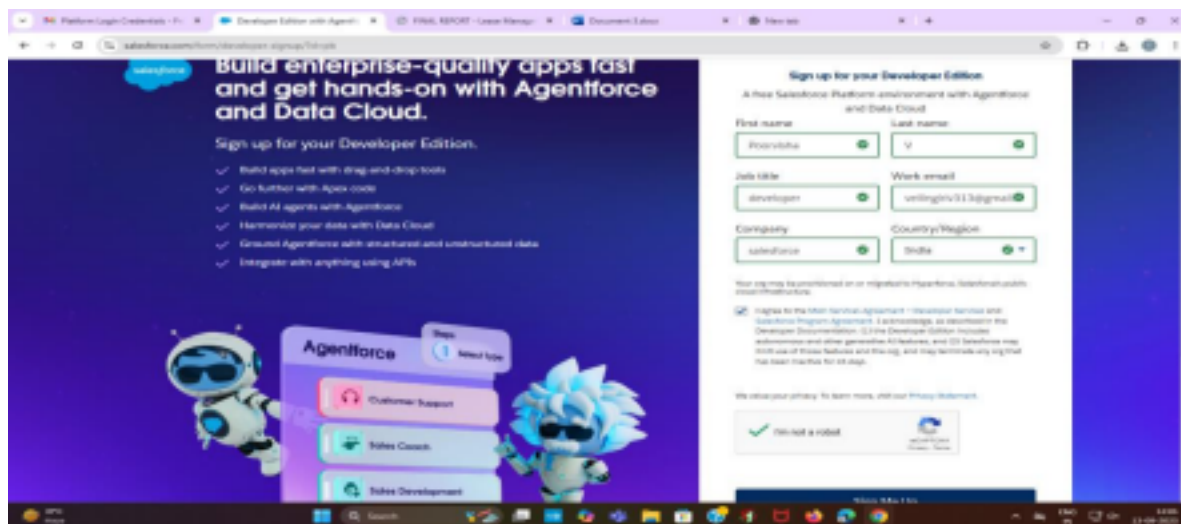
Platform Login Credentials - ×
Developer Edition with Agentforce ×
FINAL REPORT - Lease Manage ×
Document 3.docx ×
New tab ×

salesforce.com/form/developer-signup/?d=pb

salesforce

Build enterprise-quality apps fast and get hands-on with Agentforce and Data Cloud.

Sign up for your Developer Edition.

Build apps fast with drag-and-drop tools
Go further with Apex code
Build AI agents with Agentforce
Harmonize your data with Data Cloud
Ground Agentforce with structured and unstructured data
Integrate with anything using APIs

Agentforce
Step 1 Select type
Customer Support
Sales Coach
Sales Development

Sign up for your Developer Edition

A free Salesforce Platform environment with Agentforce and Data Cloud

First name
Poorvisha
Last name
V
Job title
developer
Work email
vellingiriv313@gmail
Company
salesforce
Country/Region
India

Your org may be provisioned on or migrated to Hyperforce, Salesforce's public cloud infrastructure.

I agree to the Main Services Agreement - Developer Services and Salesforce Program Agreement. I acknowledge, as described in the Developer Documentation: (1) the Developer Edition includes autonomous and other generative AI features, and (2) Salesforce may limit use of those features and the org, and may terminate any org that has been inactive for 45 days.

We value your privacy. To learn more, visit our Privacy Statement.

I'm not a robot
reCAPTCHA
Privacy - Terms

Sign Me Up

Search